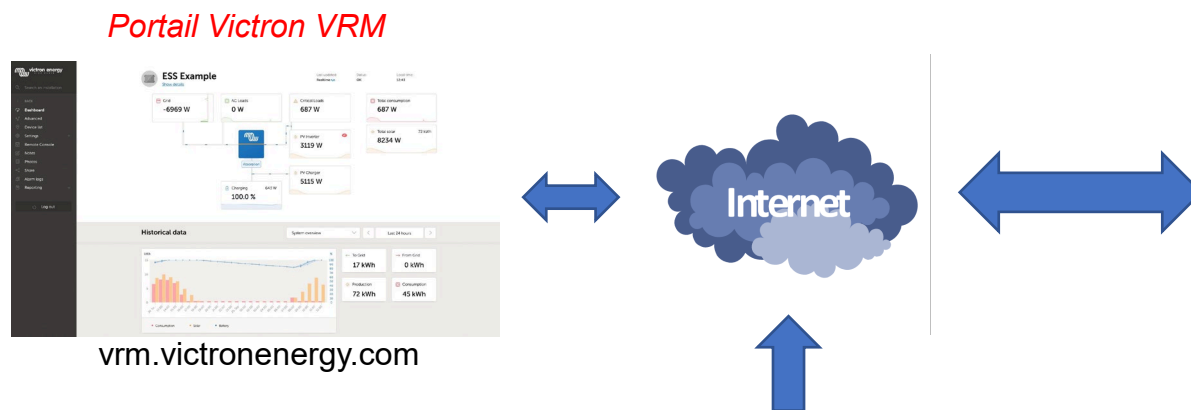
Portail Victron VRM

victron energy

Dashboard
Advanced
Device list
Settings
Remote Console
Notes
Photos
Share
Alarm logs
Reporting

Log out

ESS Example

Grid
-6969 W

AC Loads
0 W

Critical Loads
687 W

Total consumption
687 W

PV Inverter
3119 W

Total solar
8234 W

PV Charger
5115 W

Charging
100.0 %

Historical data

System overview

Last 24 hours

To Grid
17 kWh

From Grid
0 kWh

Production
72 kWh

Consumption
45 kWh

Consumption
Solar
Battery

vrm.victronenergy.com

Internet